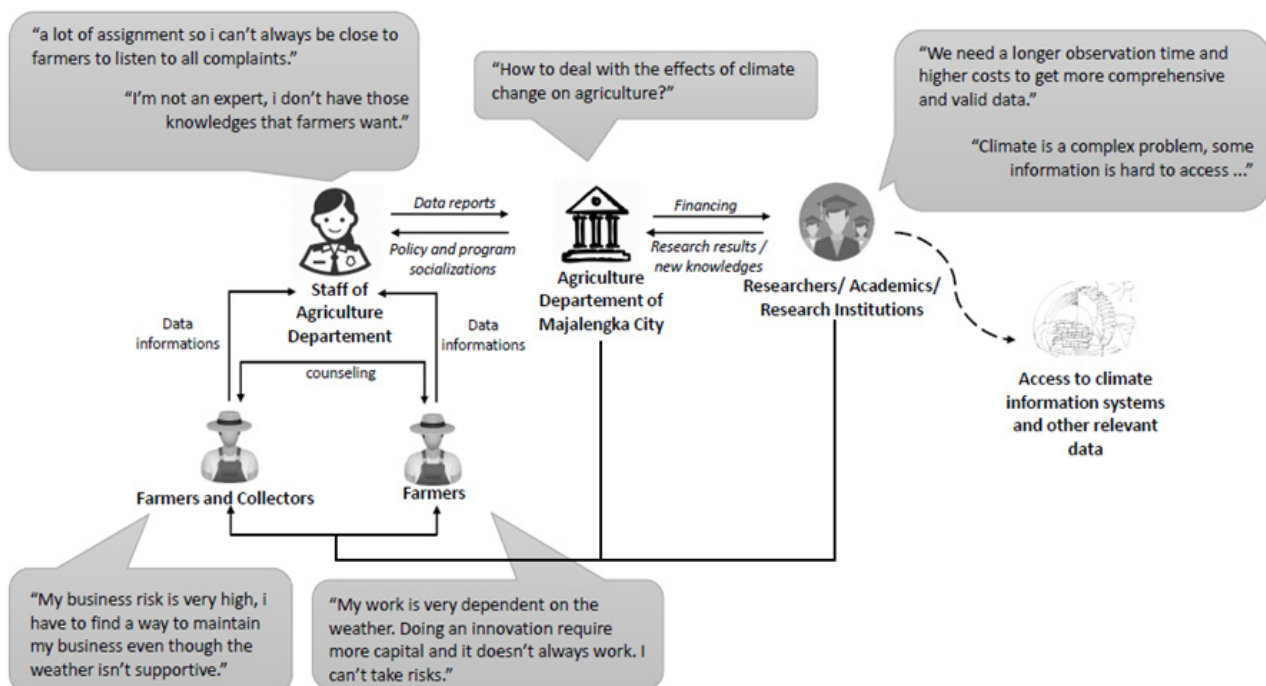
"a lot of assignment so i can't always be close to farmers to listen to all complaints."

"I'm not an expert, i don't have those knowledges that farmers want."

"How to deal with the effects of climate change on agriculture?"

"We need a longer observation time and higher costs to get more comprehensive and valid data."

"Climate is a complex problem, some information is hard to access ..."

Data reports

Policy and program socializations

Financing

Research results / new knowledges

Staff of Agriculture Departement

Agriculture Departement of Majalengka City

Researchers/ Academics/ Research Institutions

Data informations

Data informations

counseling

Access to climate information systems and other relevant data

Farmers and Collectors

Farmers

"My business risk is very high, i have to find a way to maintain my business even though the weather isn't supportive."

"My work is very dependent on the weather. Doing an innovation require more capital and it doesn't always work. I can't take risks."